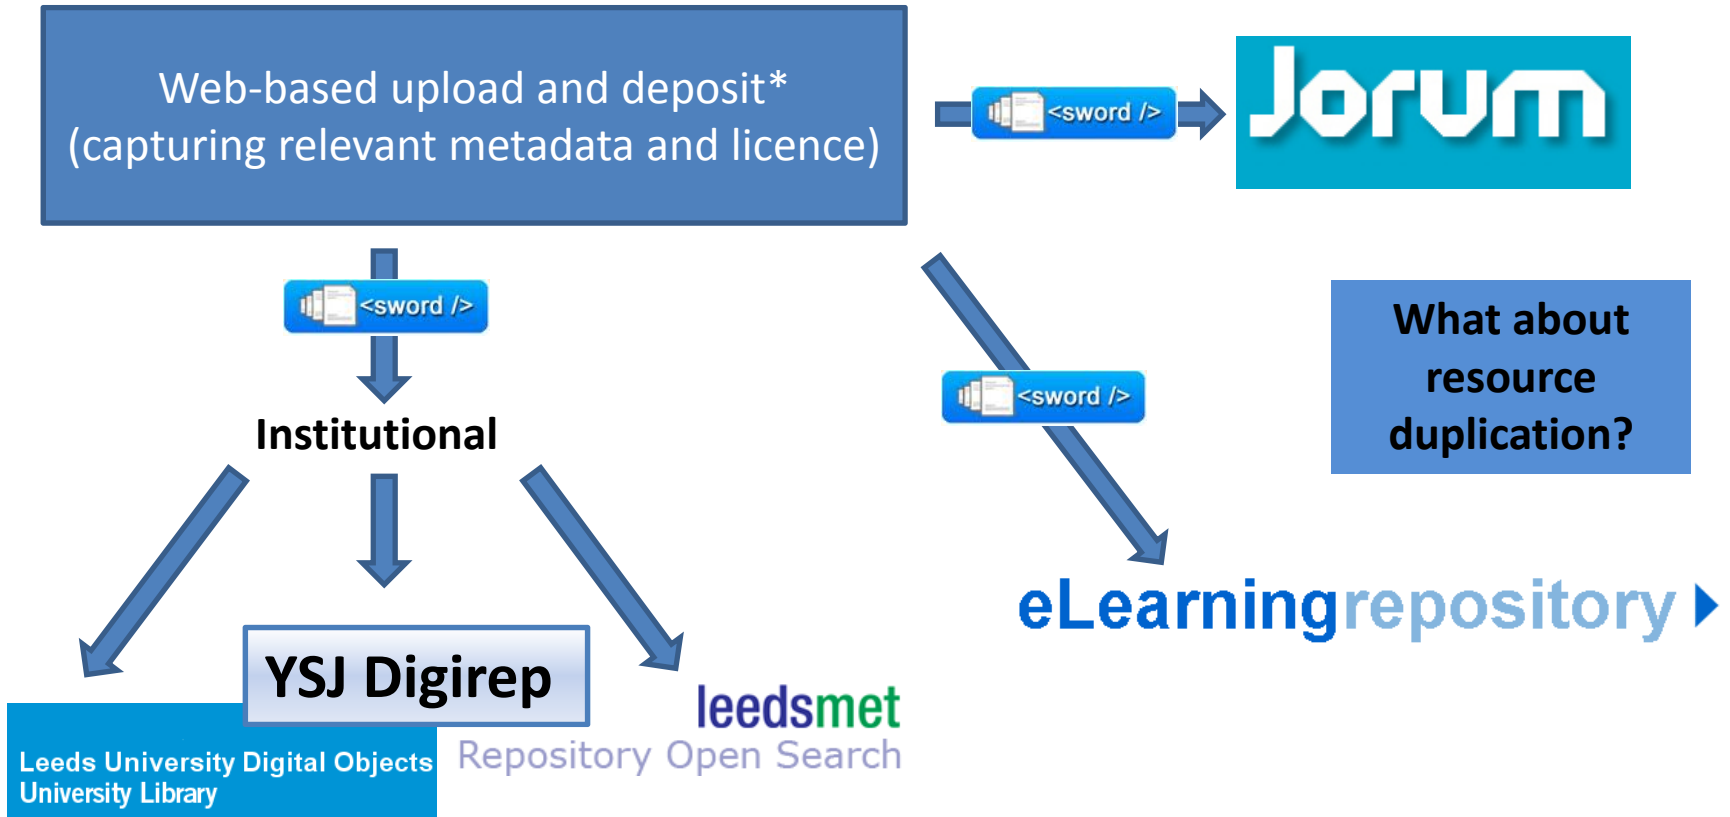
Web-based upload and deposit*
(capturing relevant metadata and licence)

<sword />

Jorum

<sword />

Institutional

<sword />

What about resource duplication?

YSJ Digirep

Leeds University Digital Objects
University Library

leedsmet
Repository Open Search

eLearningrepository